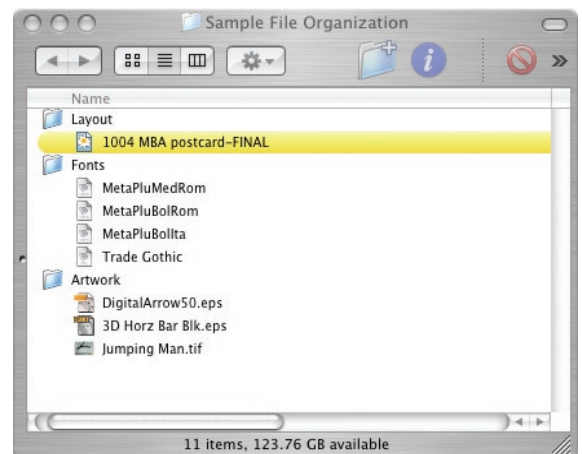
Sample File Organization

Name

Layout

1004 MBA postcard-FINAL

Fonts

MetaPluMedRom

MetaPluBolRom

MetaPluBolIta

Trade Gothic

Artwork

DigitalArrow50.eps

3D Horz Bar Blk.eps

Jumping Man.tif

11 items, 123.76 GB available